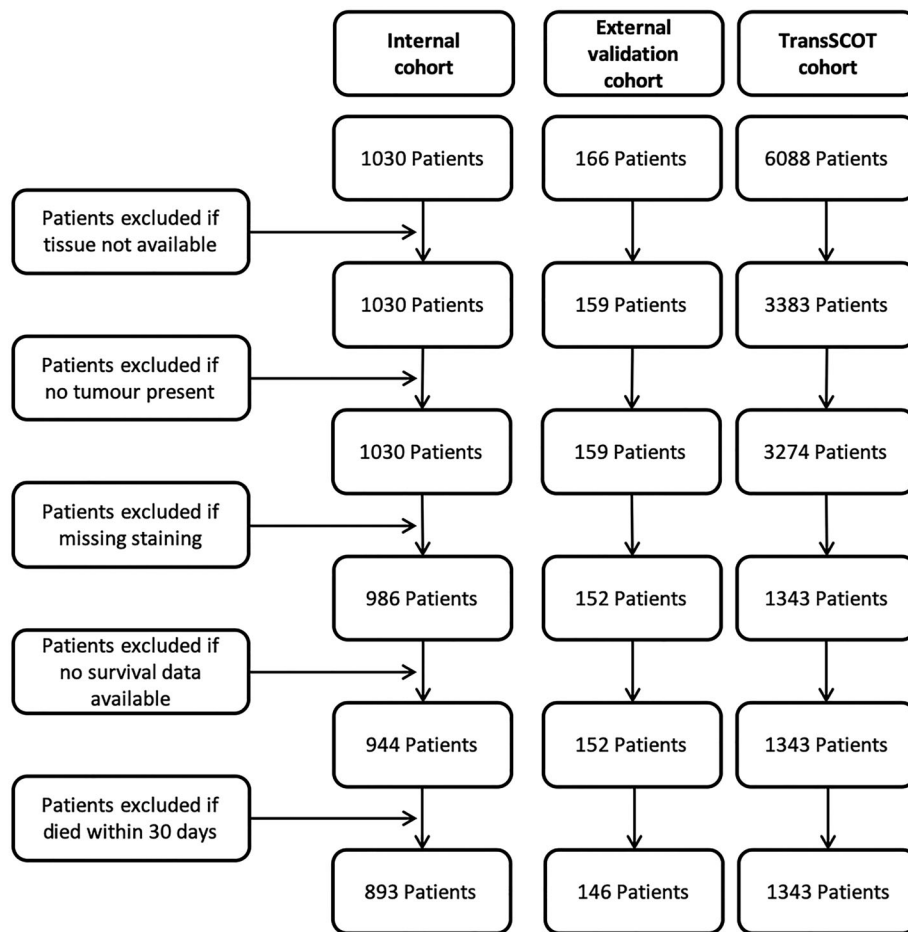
Internal cohort

External validation cohort

TransSCOT cohort

1030 Patients

166 Patients

6088 Patients

Patients excluded if tissue not available

1030 Patients

159 Patients

3383 Patients

Patients excluded if no tumour present

1030 Patients

159 Patients

3274 Patients

Patients excluded if missing staining

986 Patients

152 Patients

1343 Patients

Patients excluded if no survival data available

944 Patients

152 Patients

1343 Patients

Patients excluded if died within 30 days

893 Patients

146 Patients

1343 Patients